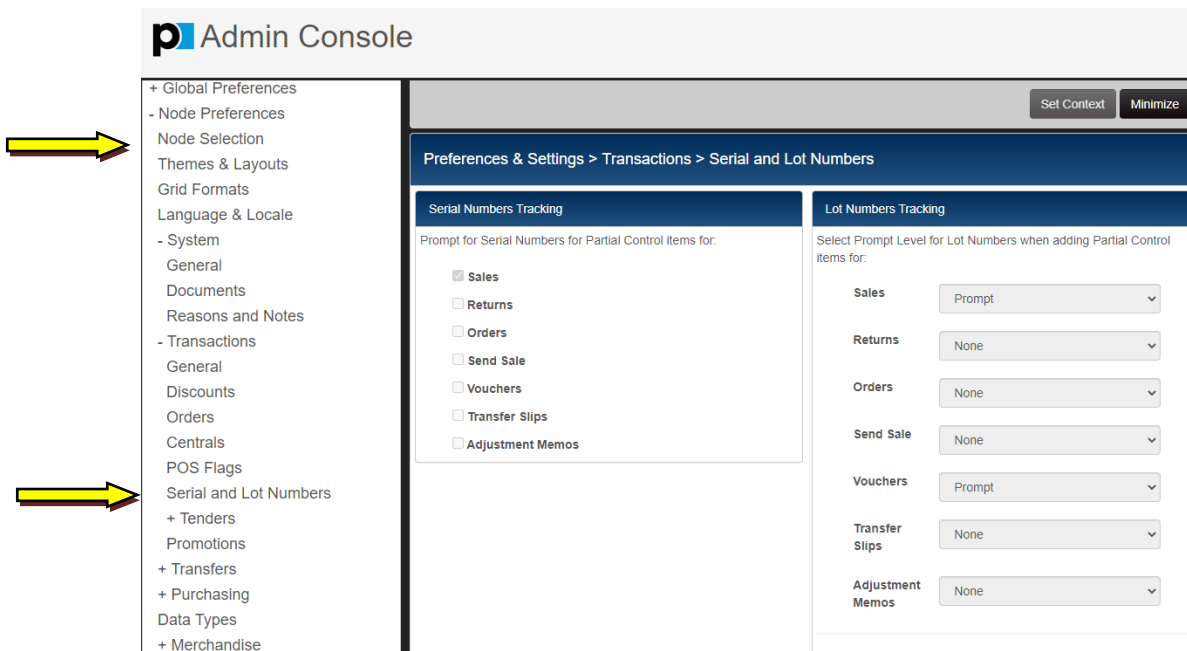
p Admin Console

+ Global Preferences
- Node Preferences
Node Selection
Themes & Layouts
Grid Formats
Language & Locale
- System
General
Documents
Reasons and Notes
- Transactions
General
Discounts
Orders
Centrals
POS Flags
Serial and Lot Numbers
+ Tenders
Promotions
+ Transfers
+ Purchasing
Data Types
+ Merchandise

Set Context
Minimize

Preferences & Settings > Transactions > Serial and Lot Numbers

Serial Numbers Tracking

Prompt for Serial Numbers for Partial Control items for:

Sales
Returns
Orders
Send Sale
Vouchers
Transfer Slips
Adjustment Memos

Lot Numbers Tracking

Select Prompt Level for Lot Numbers when adding Partial Control items for:

| | |
|---|---|
| Sales | Prompt |
| Returns | None |
| Orders | None |
| Send Sale | None |
| Vouchers | Prompt |
| Transfer Slips | None |
| Adjustment Memos | None |